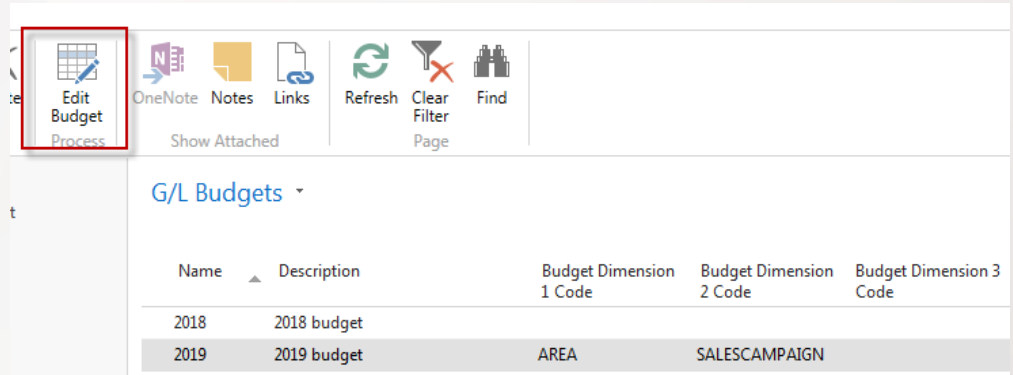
te

Edit Budget

Process

OneNote Notes Links

Show Attached

Refresh Clear Filter Find

Page

t

G/L Budgets

| Name | Description | Budget Dimension 1 Code | Budget Dimension 2 Code | Budget Dimension 3 Code |
|---|---|---|---|---|
| 2018 | 2018 budget | | | |
| 2019 | 2019 budget | AREA | SALESCAMPAIGN | |